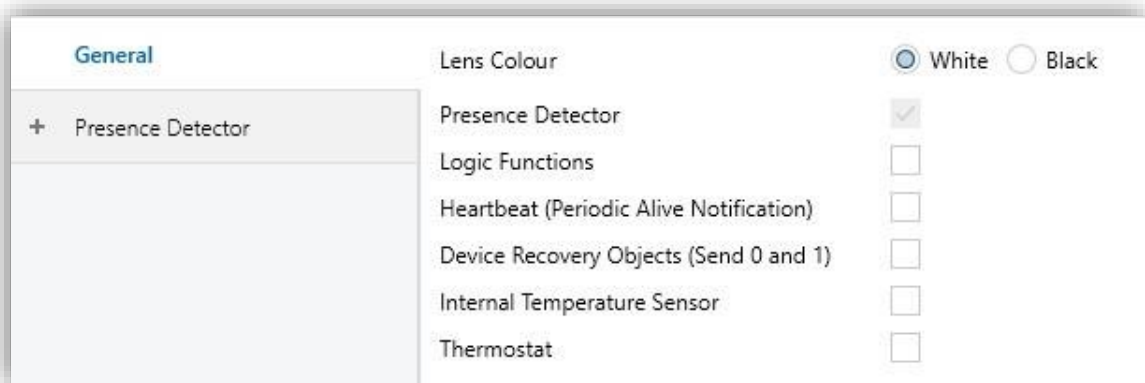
General

+ Presence Detector

Lens Colour White Black

Presence Detector

Logic Functions

Heartbeat (Periodic Alive Notification)

Device Recovery Objects (Send 0 and 1)

Internal Temperature Sensor

Thermostat